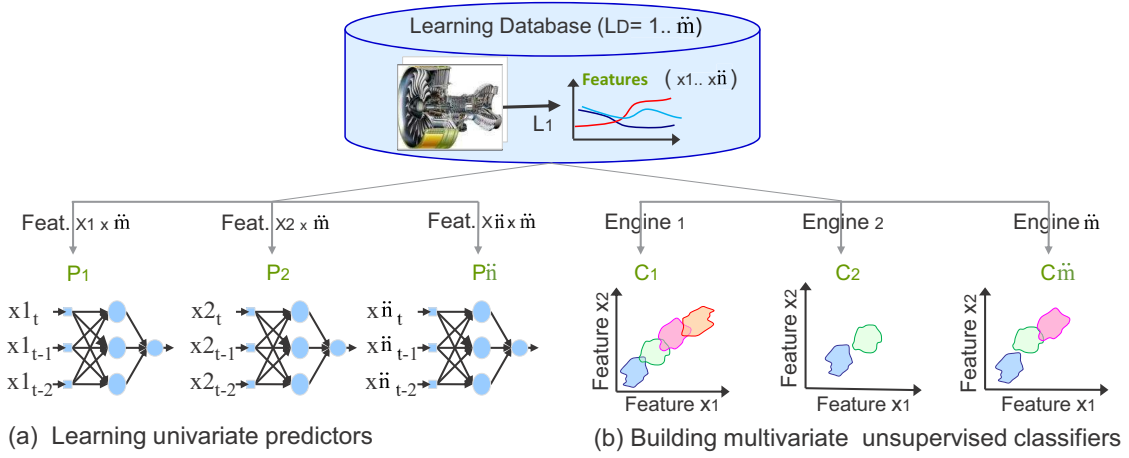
Learning Database (LD= 1.. $\ddot{m}$)

Features ( x1.. x$\ddot{n}$ )

L1

Feat. X1 x $\ddot{m}$

Feat. X2 x $\ddot{m}$

Feat. X$\ddot{n}$ x $\ddot{m}$

Engine 1

Engine 2

Engine $\ddot{m}$

P1

P2

P$\ddot{n}$

C1

C2

C$\ddot{m}$

$x1_t$
$x1_{t-1}$
$x1_{t-2}$

$x2_t$
$x2_{t-1}$
$x2_{t-2}$

$x\ddot{n}_t$
$x\ddot{n}_{t-1}$
$x\ddot{n}_{t-2}$

Feature x2
Feature x1

Feature x2
Feature x1

Feature x2
Feature x1

(a) Learning univariate predictors

(b) Building multivariate unsupervised classifiers